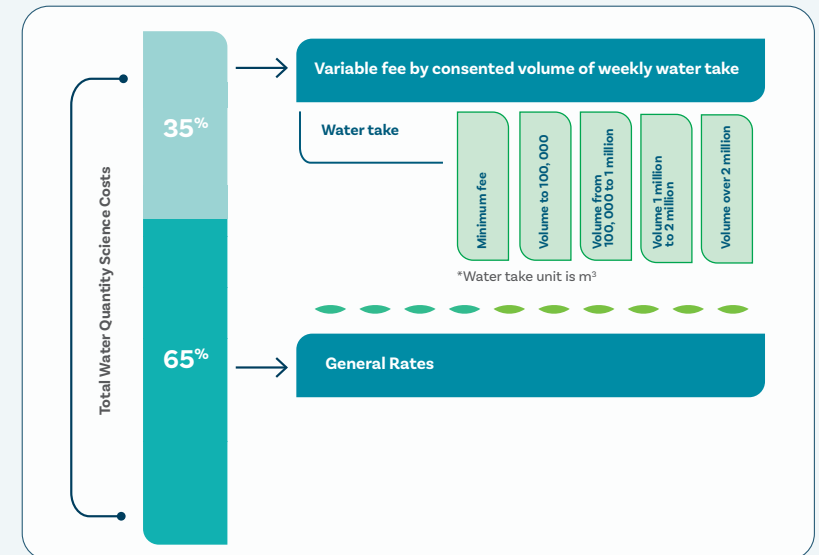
Total Water Quantity Science Costs

35%

Variable fee by consented volume of weekly water take

Water take

Minimum fee

Volume to 100, 000

Volume from 100, 000 to 1 million

Volume 1 million to 2 million

Volume over 2 million

*Water take unit is m$^3$

65%

General Rates